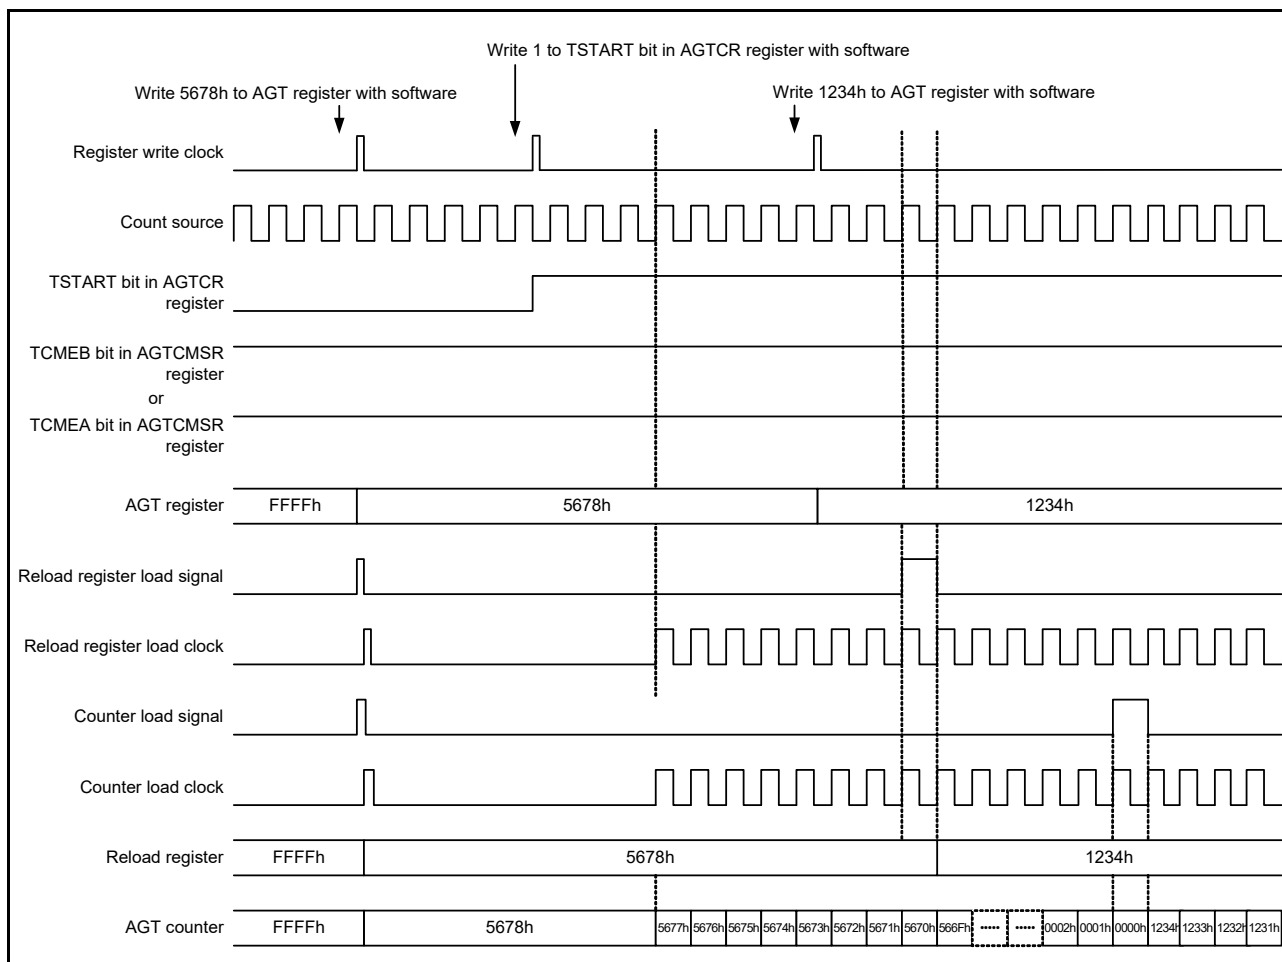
Write 1 to TSTART bit in AGTCR register with software

Write 5678h to AGT register with software

Write 1234h to AGT register with software

Register write clock

Count source

TSTART bit in AGTCR register

TCMEB bit in AGTCMSR register or TCMEA bit in AGTCMSR register

AGT register FFFFh 5678h 1234h

Reload register load signal

Reload register load clock

Counter load signal

Counter load clock

Reload register FFFFh 5678h 1234h

AGT counter FFFFh 5678h 5677h 5676h 5675h 5674h 5673h 5672h 5671h 5670h 566Fh ----- ----- 0002h 0001h 0000h 1234h 1233h 1232h 1231h